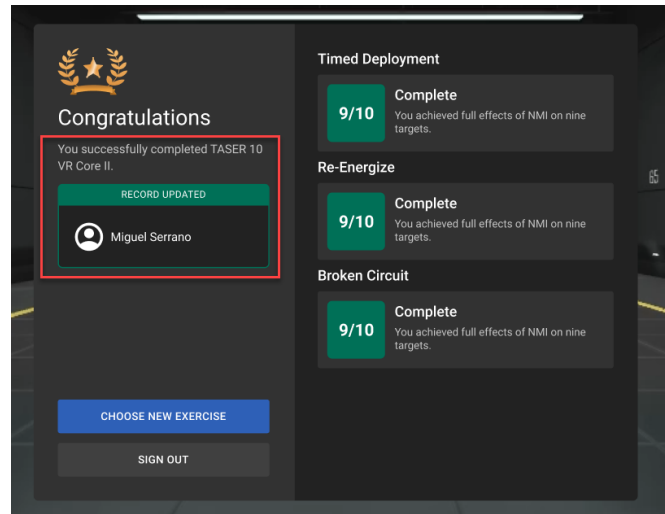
Congratulations

You successfully completed TASER 10 VR Core II.

RECORD UPDATED

Miguel Serrano

CHOOSE NEW EXERCISE

SIGN OUT

Timed Deployment

9/10

Complete

You achieved full effects of NMI on nine targets.

Re-Energize

9/10

Complete

You achieved full effects of NMI on nine targets.

Broken Circuit

9/10

Complete

You achieved full effects of NMI on nine targets.

65